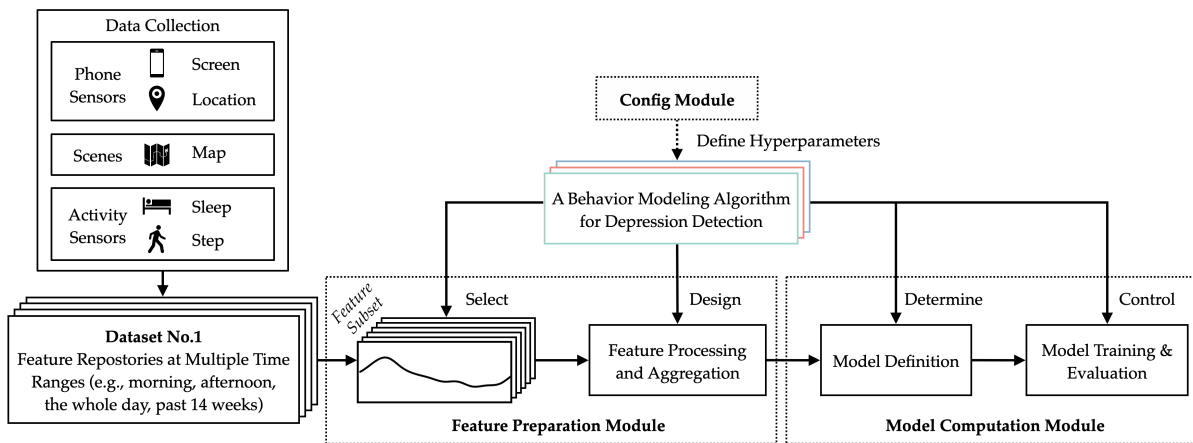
Data Collection

Phone Sensors
Screen
Location

Scenes
Map

Activity Sensors
Sleep
Step

Dataset No.1
Feature Repostories at Multiple Time Ranges (e.g., morning, afternoon, the whole day, past 14 weeks)

Config Module

Define Hyperparameters

A Behavior Modeling Algorithm for Depression Detection

Feature Subset

Select

Design

Feature Processing and Aggregation

Feature Preparation Module

Determine

Control

Model Definition

Model Training & Evaluation

Model Computation Module